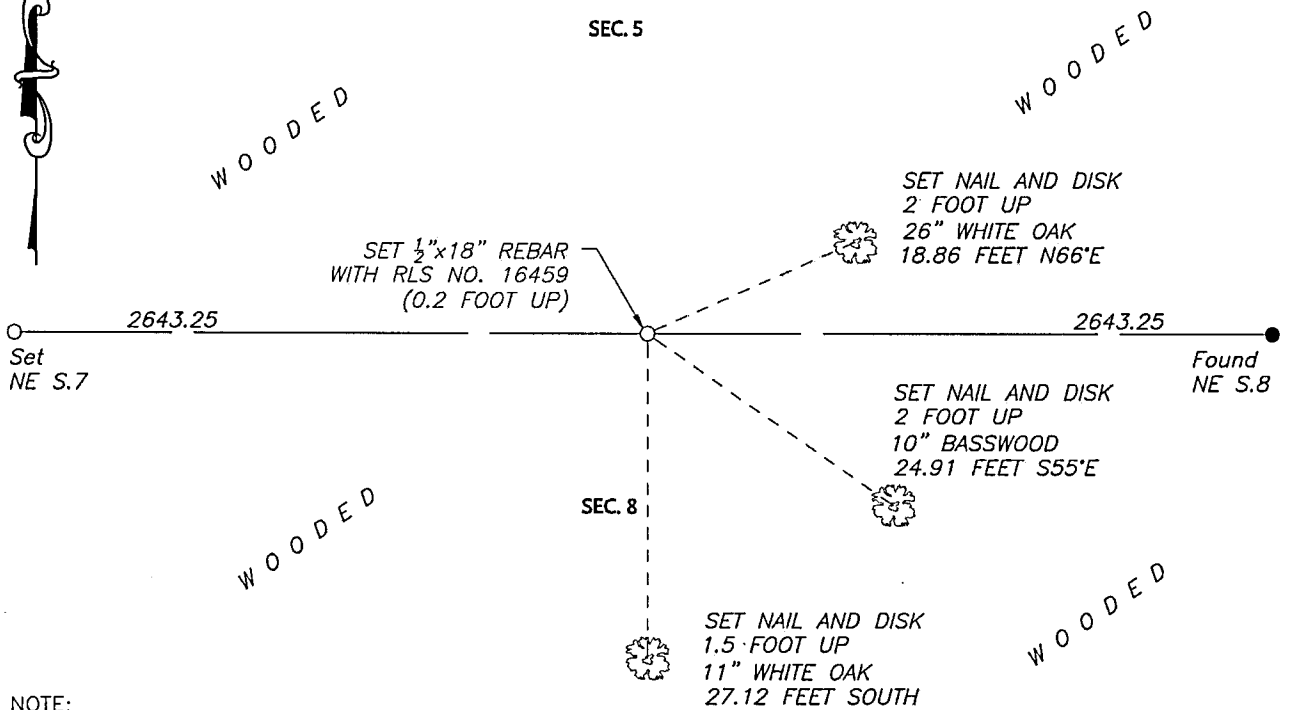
SEC. 5

WOODED

WOODED

SET NAIL AND DISK
2 FOOT UP
26" WHITE OAK
18.86 FEET N66°E

SET $\frac{1}{2}$"x18" REBAR
WITH RLS NO. 16459
(0.2 FOOT UP)

2643.25

2643.25

Set
NE S.7

Found
NE S.8

SET NAIL AND DISK
2 FOOT UP
10" BASSWOOD
24.91 FEET S55°E

WOODED

SEC. 8

WOODED

SET NAIL AND DISK
1.5 FOOT UP
11" WHITE OAK
27.12 FEET SOUTH

NOTE: